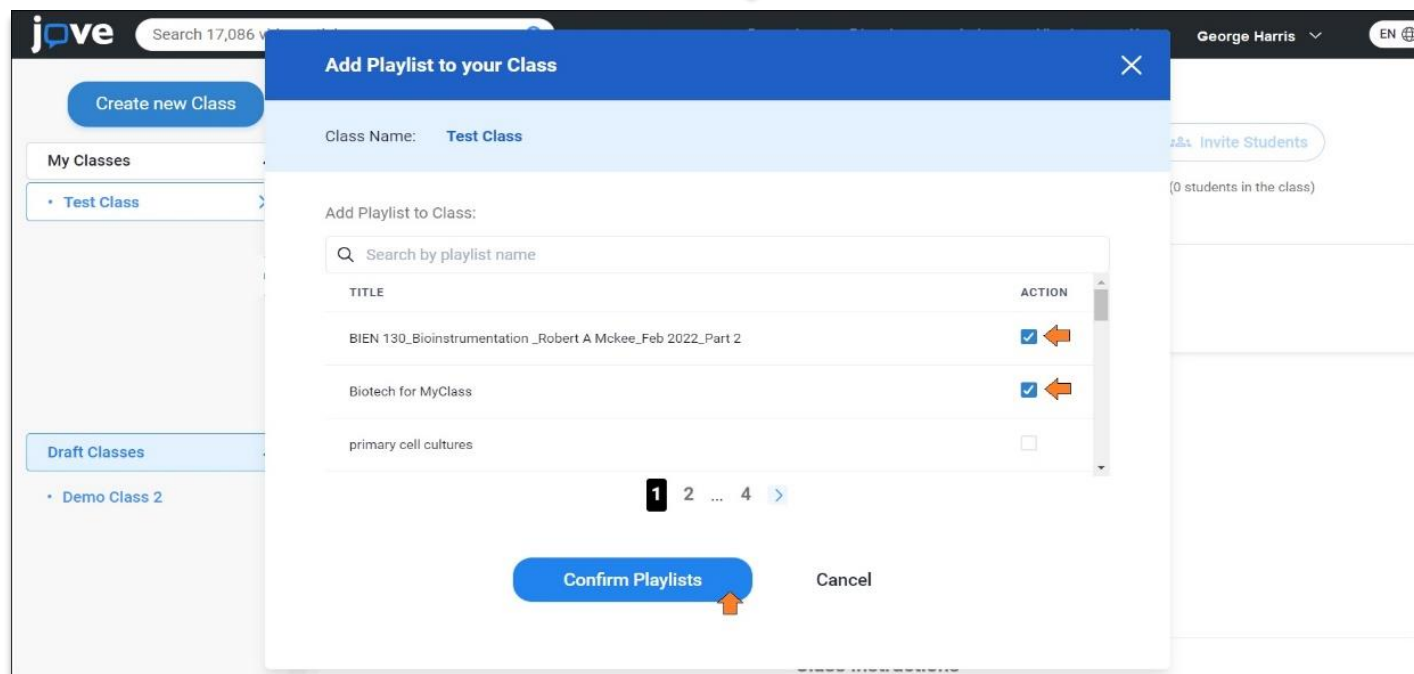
jove Search 17,086 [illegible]

George Harris

EN

Create new Class

My Classes

• Test Class

Draft Classes

• Demo Class 2

Invite Students

(0 students in the class)

Add Playlist to your Class

Class Name: Test Class

Add Playlist to Class:

Search by playlist name

| TITLE | ACTION |
|---|---|
| BIEN 130_Bioinstrumentation _Robert A Mckee_Feb 2022_Part 2 | ☑ |
| Biotech for MyClass | ☑ |
| primary cell cultures | ☐ |

1 2 ... 4 >

Confirm Playlists

Cancel

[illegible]